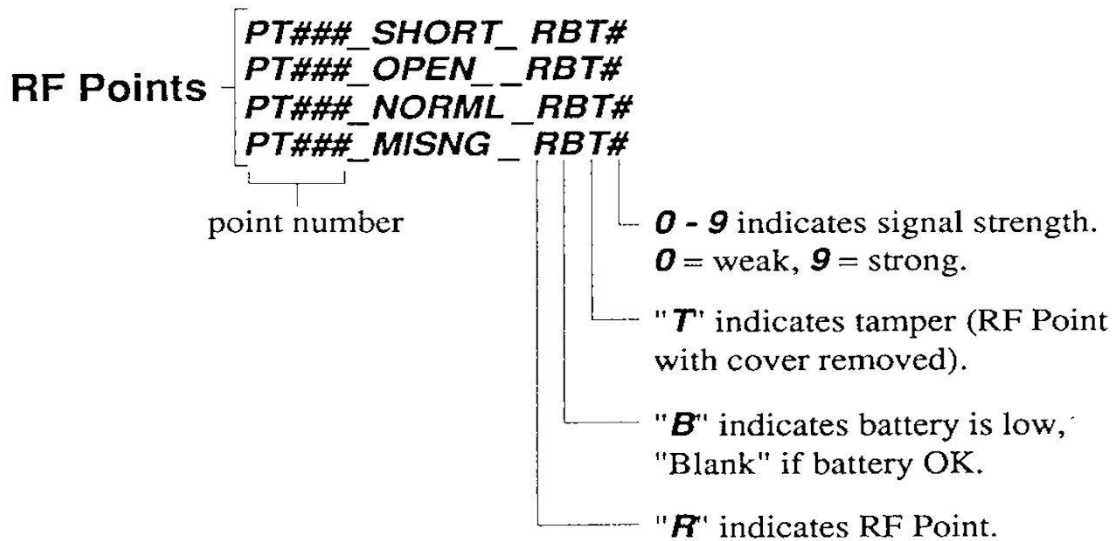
RF Points

PT###_SHORT_ RBT#
PT###_OPEN_ _RBT#
PT###_NORML_RBT#
PT###_MISNG_ RBT#

point number

*0 - 9* indicates signal strength. *0* = weak, *9* = strong.

"*T*" indicates tamper (RF Point with cover removed).

"*B*" indicates battery is low, "Blank" if battery OK.

"*R*" indicates RF Point.